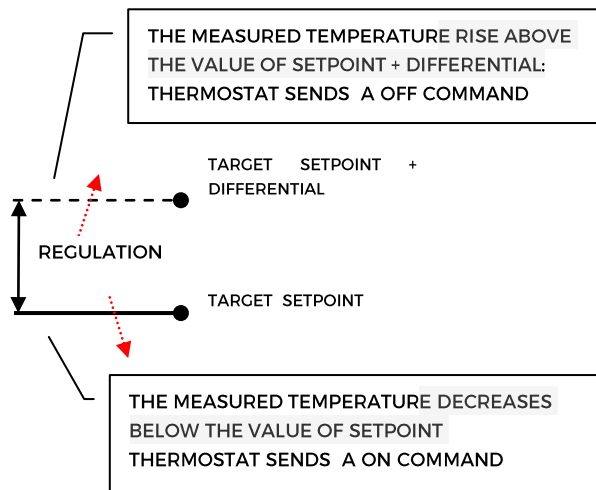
THE MEASURED TEMPERATURE RISE ABOVE THE VALUE OF SETPOINT + DIFFERENTIAL: THERMOSTAT SENDS A OFF COMMAND

TARGET SETPOINT + DIFFERENTIAL

REGULATION

TARGET SETPOINT

THE MEASURED TEMPERATURE DECREASES BELOW THE VALUE OF SETPOINT THERMOSTAT SENDS A ON COMMAND